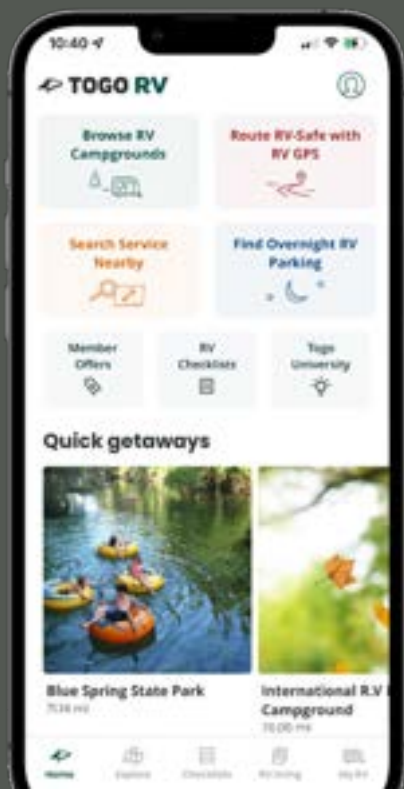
10:40

TOGO RV

Browse RV Campgrounds

Route RV-Safe with RV GPS

Search Service Nearby

Find Overnight RV Parking

Member Offers

RV Checklists

Togo University

Quick getaways

Blue Spring State Park
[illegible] mi

International R.V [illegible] Campground
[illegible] mi

Home
Explore
Checklists
RV Living
My RV